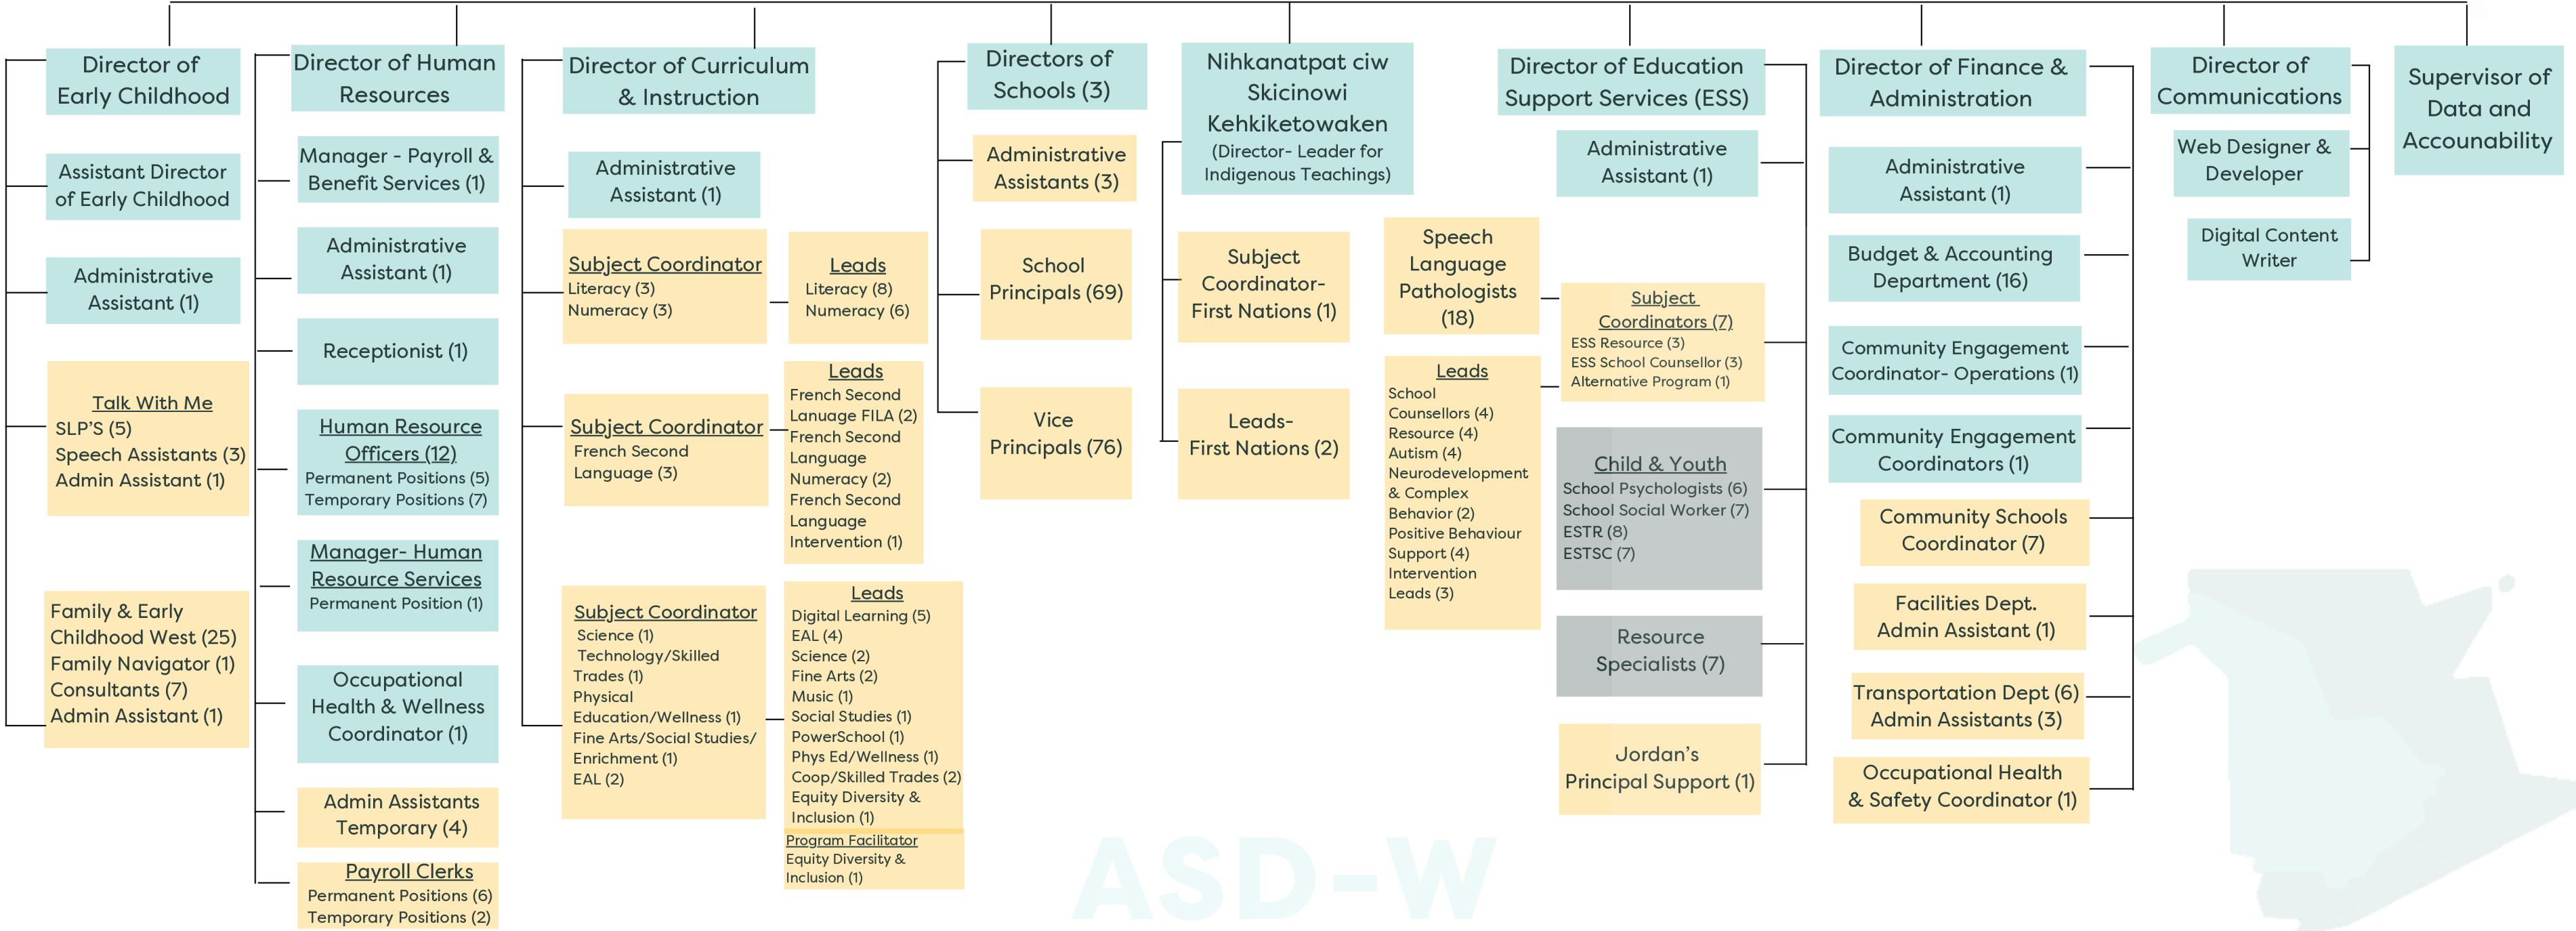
Director of Early Childhood

Assistant Director of Early Childhood

Administrative Assistant (1)

Talk With Me
SLP'S (5)
Speech Assistants (3)
Admin Assistant (1)

Family & Early Childhood West (25)
Family Navigator (1)
Consultants (7)
Admin Assistant (1)

Director of Human Resources

Manager - Payroll & Benefit Services (1)

Administrative Assistant (1)

Receptionist (1)

Human Resource Officers (12)
Permanent Positions (5)
Temporary Positions (7)

Manager- Human Resource Services
Permanent Position (1)

Occupational Health & Wellness Coordinator (1)

Admin Assistants Temporary (4)

Payroll Clerks
Permanent Positions (6)
Temporary Positions (2)

Director of Curriculum & Instruction

Administrative Assistant (1)

Subject Coordinator
Literacy (3)
Numeracy (3)

Leads
Literacy (8)
Numeracy (6)

Subject Coordinator
French Second Language (3)

Leads
French Second Lanuage FILA (2)
French Second Language Numeracy (2)
French Second Language Intervention (1)

Subject Coordinator
Science (1)
Technology/Skilled Trades (1)
Physical Education/Wellness (1)
Fine Arts/Social Studies/ Enrichment (1)
EAL (2)

Leads
Digital Learning (5)
EAL (4)
Science (2)
Fine Arts (2)
Music (1)
Social Studies (1)
PowerSchool (1)
Phys Ed/Wellness (1)
Coop/Skilled Trades (2)
Equity Diversity & Inclusion (1)

Program Facilitator
Equity Diversity & Inclusion (1)

Directors of Schools (3)

Administrative Assistants (3)

School Principals (69)

Vice Principals (76)

Nihkanatpat ciw Skicinowi Kehkiketowaken
(Director- Leader for Indigenous Teachings)

Subject Coordinator- First Nations (1)

Leads- First Nations (2)

Director of Education Support Services (ESS)

Administrative Assistant (1)

Speech Language Pathologists (18)

Leads
School Counsellors (4)
Resource (4)
Autism (4)
Neurodevelopment & Complex Behavior (2)
Positive Behaviour Support (4)
Intervention Leads (3)

Subject Coordinators (7)
ESS Resource (3)
ESS School Counsellor (3)
Alternative Program (1)

Child & Youth
School Psychologists (6)
School Social Worker (7)
ESTR (8)
ESTSC (7)

Resource Specialists (7)

Jordan's Principal Support (1)

Director of Finance & Administration

Administrative Assistant (1)

Budget & Accounting Department (16)

Community Engagement Coordinator- Operations (1)

Community Engagement Coordinators (1)

Community Schools Coordinator (7)

Facilities Dept. Admin Assistant (1)

Transportation Dept (6) Admin Assistants (3)

Occupational Health & Safety Coordinator (1)

Director of Communications

Web Designer & Developer

Digital Content Writer

Supervisor of Data and Accounability

ASD-W